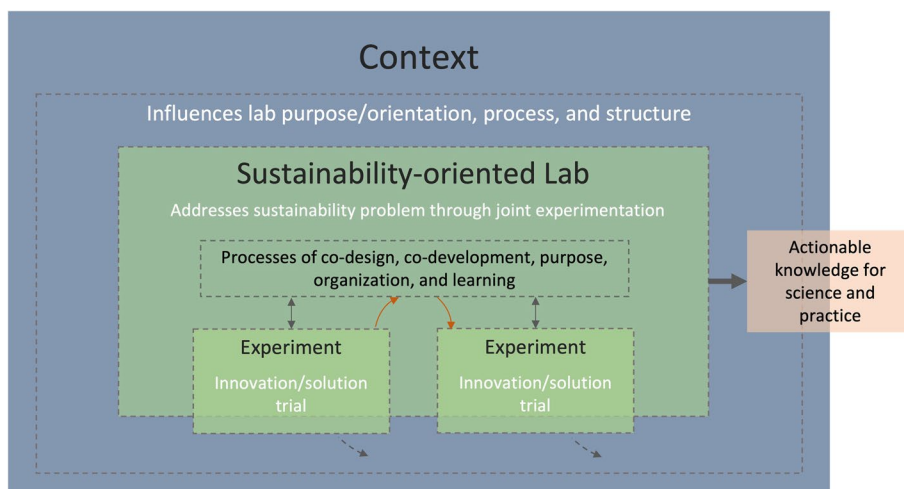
Context

Influences lab purpose/orientation, process, and structure

Sustainability-oriented Lab

Addresses sustainability problem through joint experimentation

Processes of co-design, co-development, purpose, organization, and learning

Experiment

Innovation/solution trial

Experiment

Innovation/solution trial

Actionable knowledge for science and practice